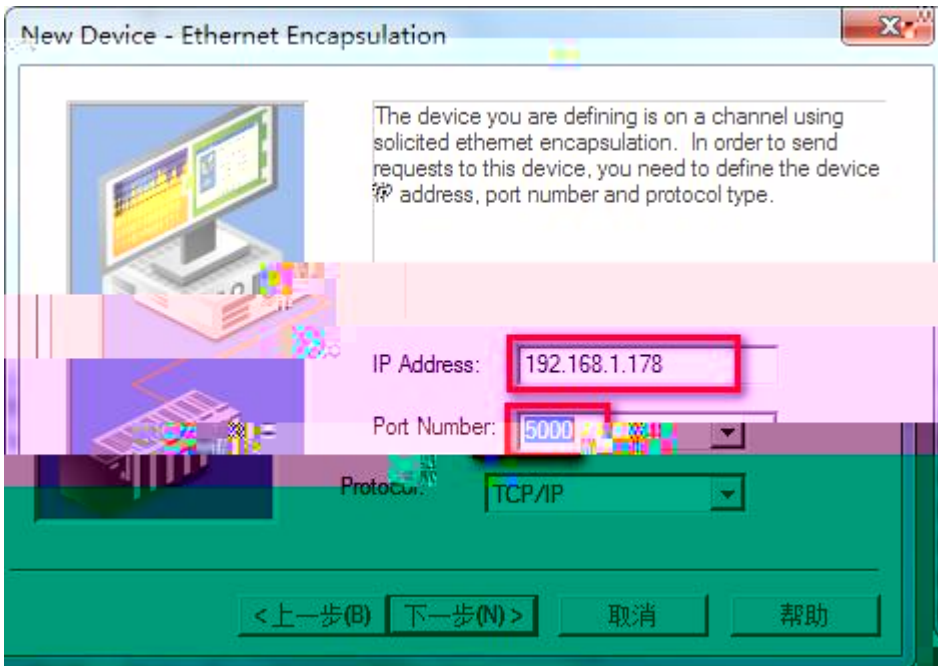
New Device - Ethernet Encapsulation

The device you are defining is on a channel using solicited ethernet encapsulation. In order to send requests to this device, you need to define the device IP address, port number and protocol type.

IP Address: 192.168.1.178

Port Number: 5000

Protocol: TCP/IP

<上一步(B) 下一步(N)> 取消 帮助